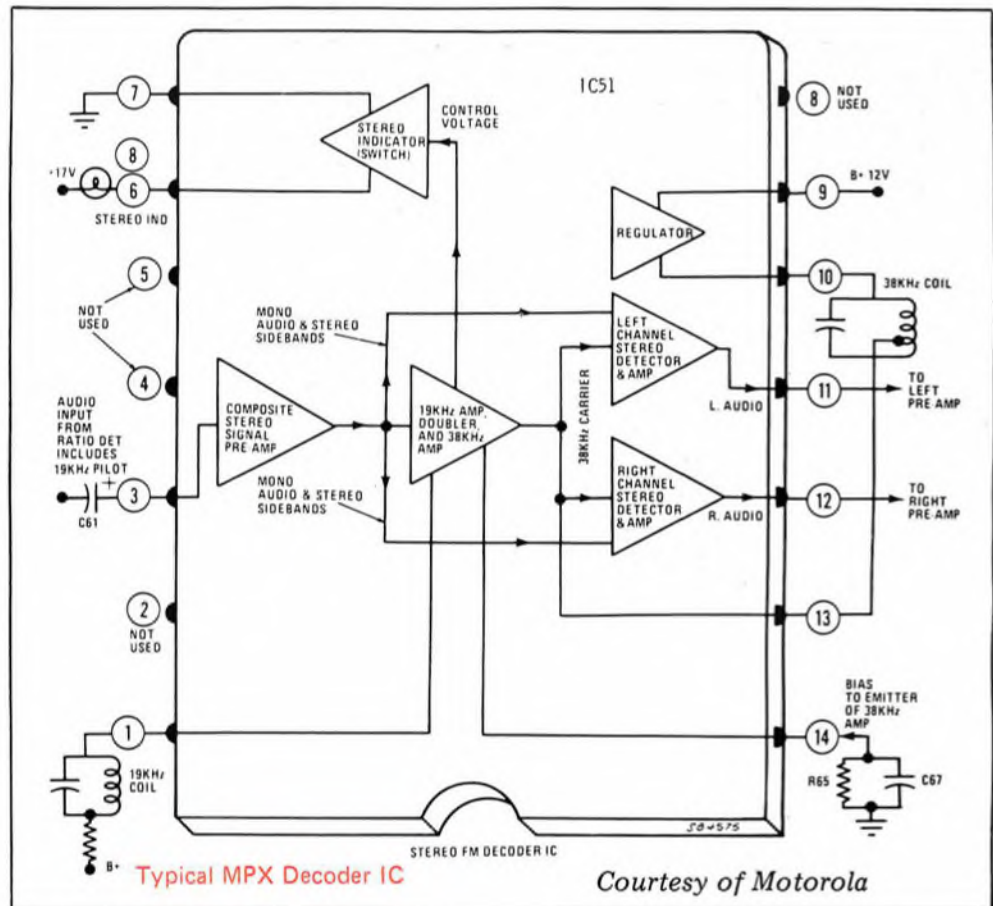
IC51

7

CONTROL VOLTAGE

STEREO INDICATOR (SWITCH)

8 NOT USED

8

+17V

6

STEREO IND

B+ 12V

9

REGULATOR

5

10

38KHz COIL

NOT USED

MONO AUDIO & STEREO SIDEBANDS

LEFT CHANNEL STEREO DETECTOR & AMP

4

38KHz CARRIER

AUDIO INPUT FROM RATIO DET INCLUDES 19KHz PILOT

COMPOSITE STEREO SIGNAL PRE AMP

19KHz AMP, DOUBLER, AND 38KHz AMP

L. AUDIO

11

TO LEFT PRE-AMP

RIGHT CHANNEL STEREO DETECTOR & AMP

3

C61

MONO AUDIO & STEREO SIDEBANDS

R. AUDIO

12

TO RIGHT PRE-AMP

2

NOT USED

13

BIAS TO EMITTER OF 38KHz AMP

1

14

19KHz COIL

R65

C67

B+

58-575

STEREO FM DECODER IC

Typical MPX Decoder IC

Courtesy of Motorola